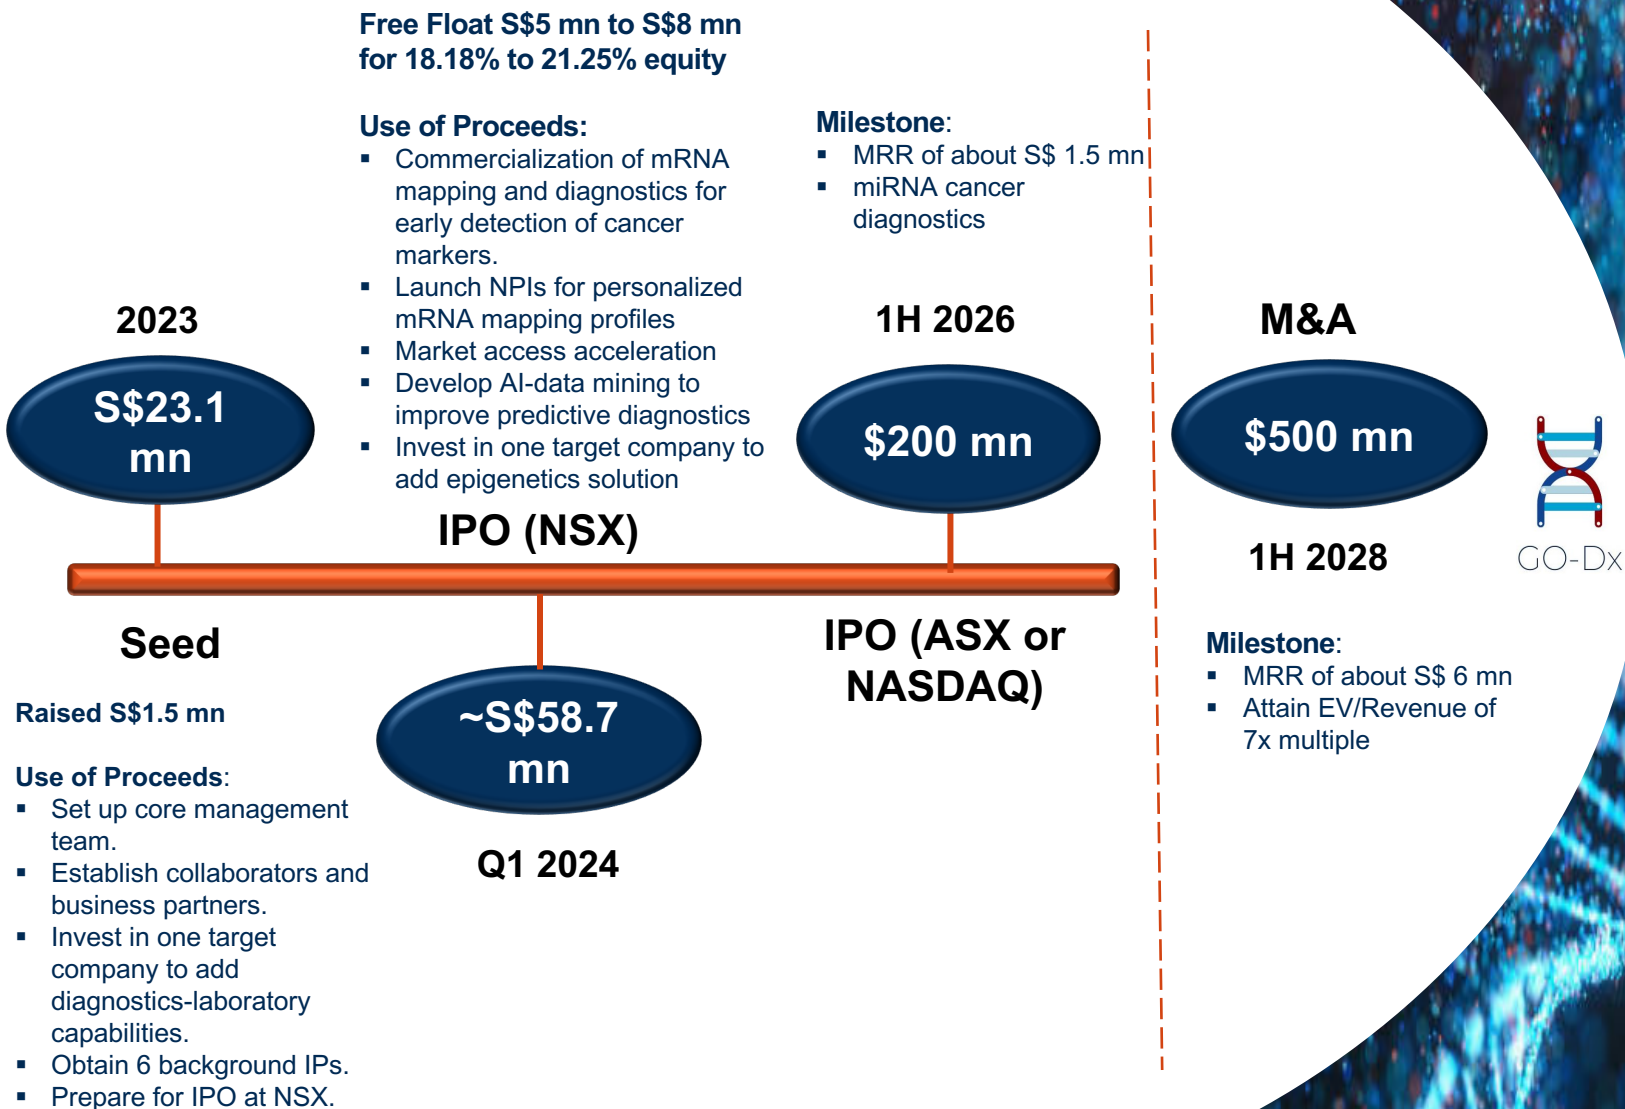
Free Float S$5 mn to S$8 mn for 18.18% to 21.25% equity

Use of Proceeds:
- Commercialization of mRNA mapping and diagnostics for early detection of cancer markers.
- Launch NPIs for personalized mRNA mapping profiles
- Market access acceleration
- Develop AI-data mining to improve predictive diagnostics
- Invest in one target company to add epigenetics solution

Milestone:
- MRR of about S$ 1.5 mn
- miRNA cancer diagnostics

2023

S$23.1 mn

Seed

Raised S$1.5 mn

Use of Proceeds:
- Set up core management team.
- Establish collaborators and business partners.
- Invest in one target company to add diagnostics-laboratory capabilities.
- Obtain 6 background IPs.
- Prepare for IPO at NSX.

IPO (NSX)

~S$58.7 mn

Q1 2024

1H 2026

$200 mn

IPO (ASX or NASDAQ)

M&A

$500 mn

1H 2028

Milestone:
- MRR of about S$ 6 mn
- Attain EV/Revenue of 7x multiple

GO-Dx